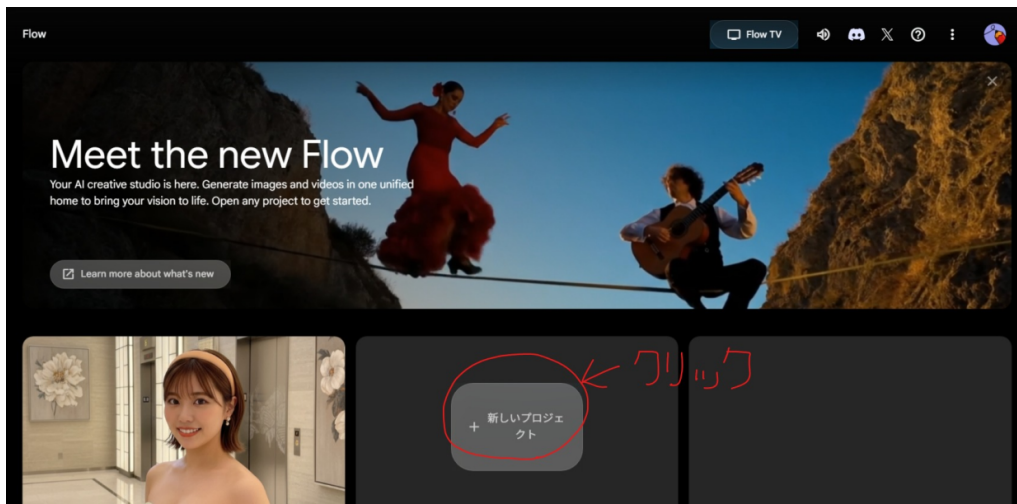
Flow

Flow TV

Meet the new Flow

Your AI creative studio is here. Generate images and videos in one unified home to bring your vision to life. Open any project to get started.

Learn more about what's new

+ 新しいプロジェクト

クリック